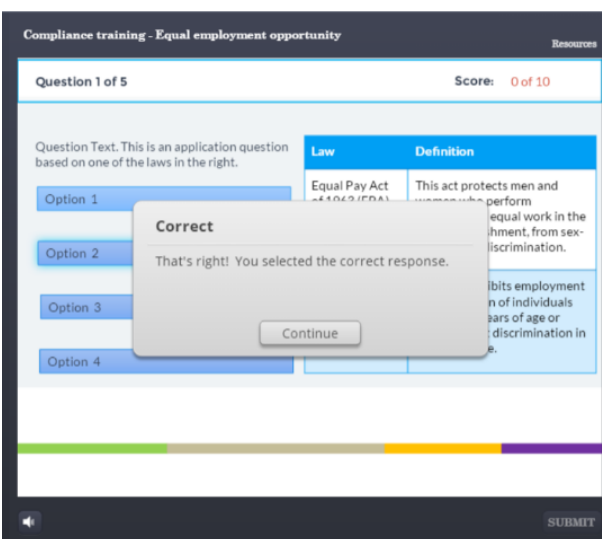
Compliance training - Equal employment opportunity

Resources

Question 1 of 5

Score: 0 of 10

Question Text. This is an application question based on one of the laws in the right.

Option 1

Option 2

Option 3

Option 4

| Law | Definition |
|---|---|
| Equal Pay Act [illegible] | This act protects men and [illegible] perform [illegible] equal work in the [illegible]shment, from sex-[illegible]discrimination. |
| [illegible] | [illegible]bits employment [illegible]n of individuals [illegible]ears of age or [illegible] discrimination in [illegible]e. |

Correct

That's right! You selected the correct response.

Continue

SUBMIT